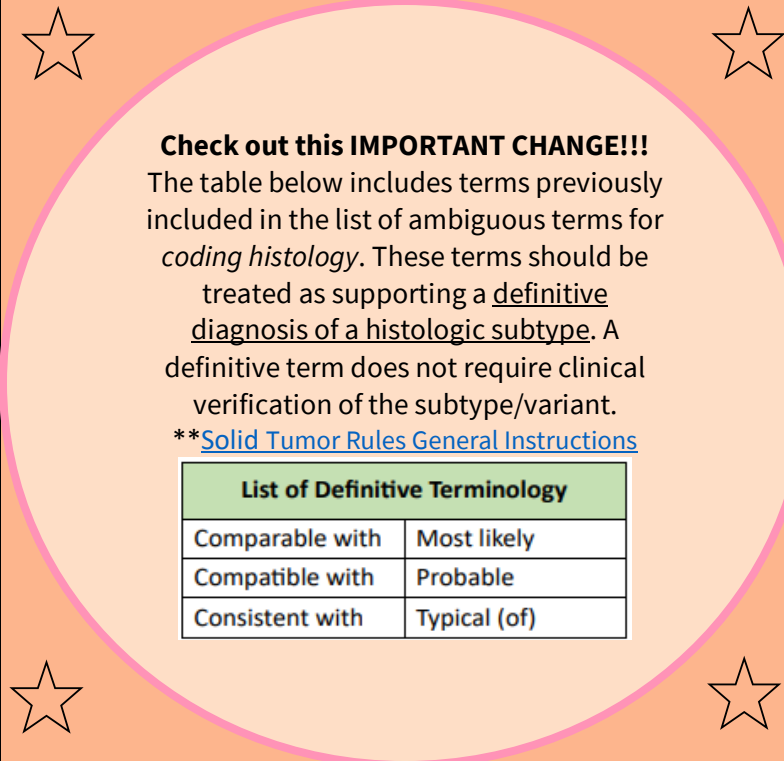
**Check out this IMPORTANT CHANGE!!!**

The table below includes terms previously included in the list of ambiguous terms for *coding histology*. These terms should be treated as supporting a definitive diagnosis of a histologic subtype. A definitive term does not require clinical verification of the subtype/variant.

**Solid Tumor Rules General Instructions

| List of Definitive Terminology | |
|---|---|
| Comparable with | Most likely |
| Compatible with | Probable |
| Consistent with | Typical (of) |